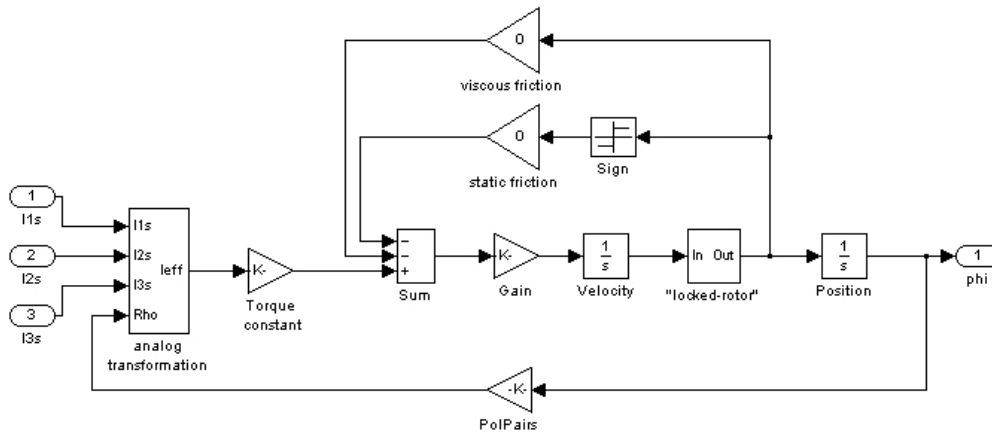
0

viscous friction

0

static friction

Sign

1

I1s

2

I2s

3

I3s

I1s

I2s

I3s

Rho

Ieff

analog transformation

K-

Torque constant

-

-

+

Sum

K-

Gain

$\frac{1}{s}$

Velocity

In Out

"locked-rotor"

$\frac{1}{s}$

Position

1

phi

-K-

PolPairs